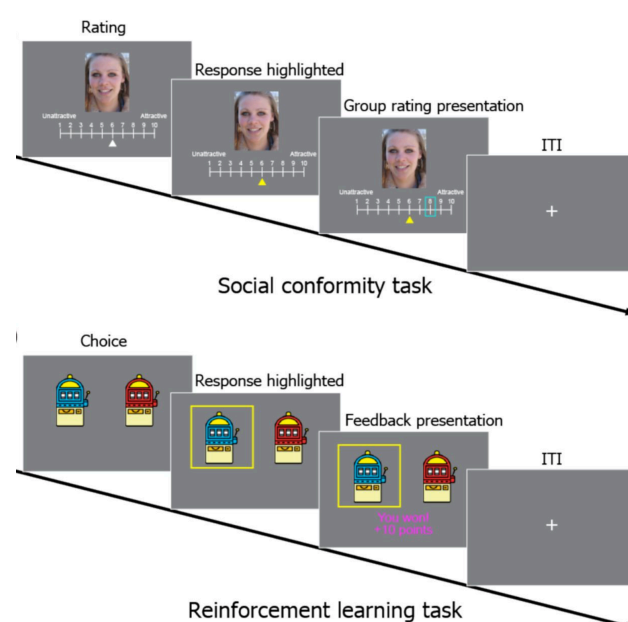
Rating

Unattractive Attractive
1 2 3 4 5 6 7 8 9 10

Response highlighted

Unattractive Attractive
1 2 3 4 5 6 7 8 9 10

Group rating presentation

Unattractive Attractive
1 2 3 4 5 6 7 8 9 10

ITI

+

Social conformity task

Choice

Response highlighted

Feedback presentation

You won!
+ 10 points

ITI

+

Reinforcement learning task